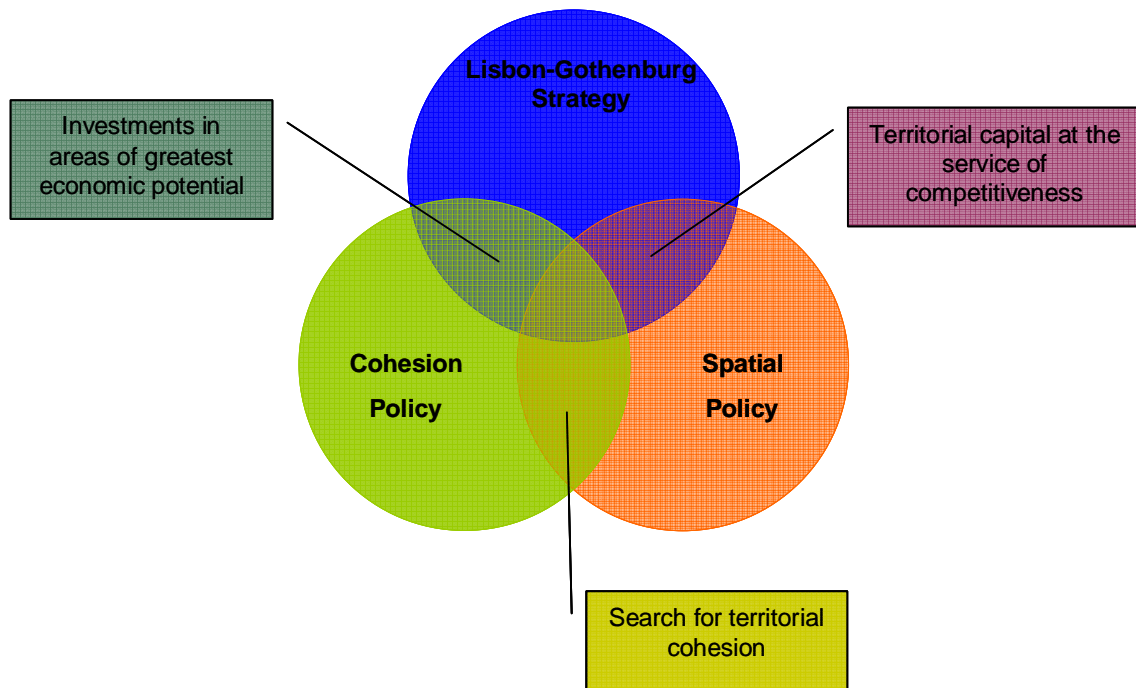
Lisbon-Gothenburg Strategy

Investments in areas of greatest economic potential

Territorial capital at the service of competitiveness

Cohesion Policy

Spatial Policy

Search for territorial cohesion